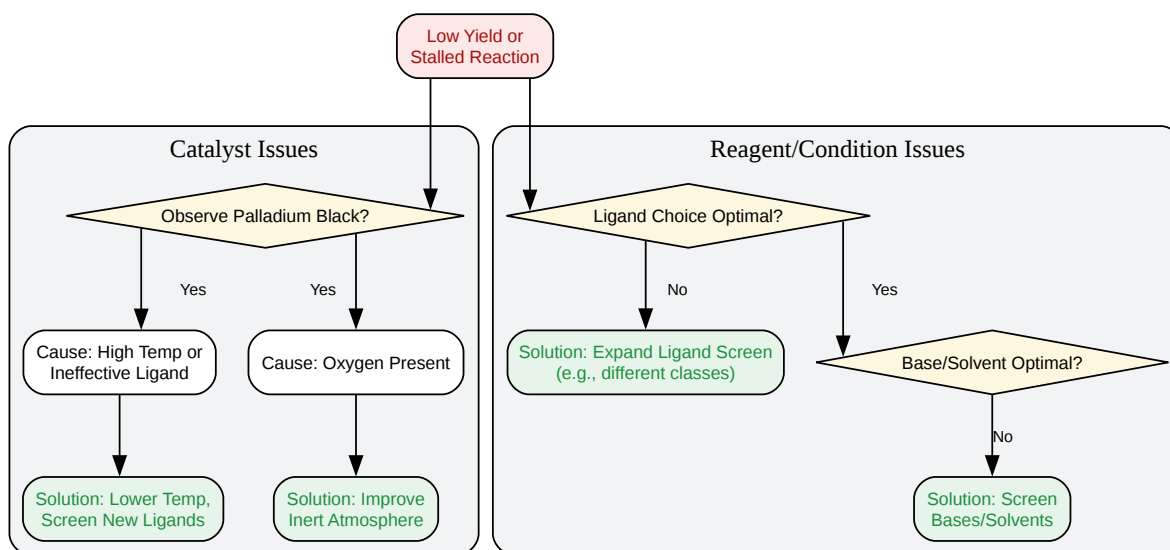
Low Yield or Stalled Reaction

Catalyst Issues

Observe Palladium Black?

Yes

Yes

Cause: High Temp or Ineffective Ligand

Cause: Oxygen Present

Solution: Lower Temp, Screen New Ligands

Solution: Improve Inert Atmosphere

Reagent/Condition Issues

Ligand Choice Optimal?

No

Yes

Solution: Expand Ligand Screen (e.g., different classes)

Base/Solvent Optimal?

No

Solution: Screen Bases/Solvents